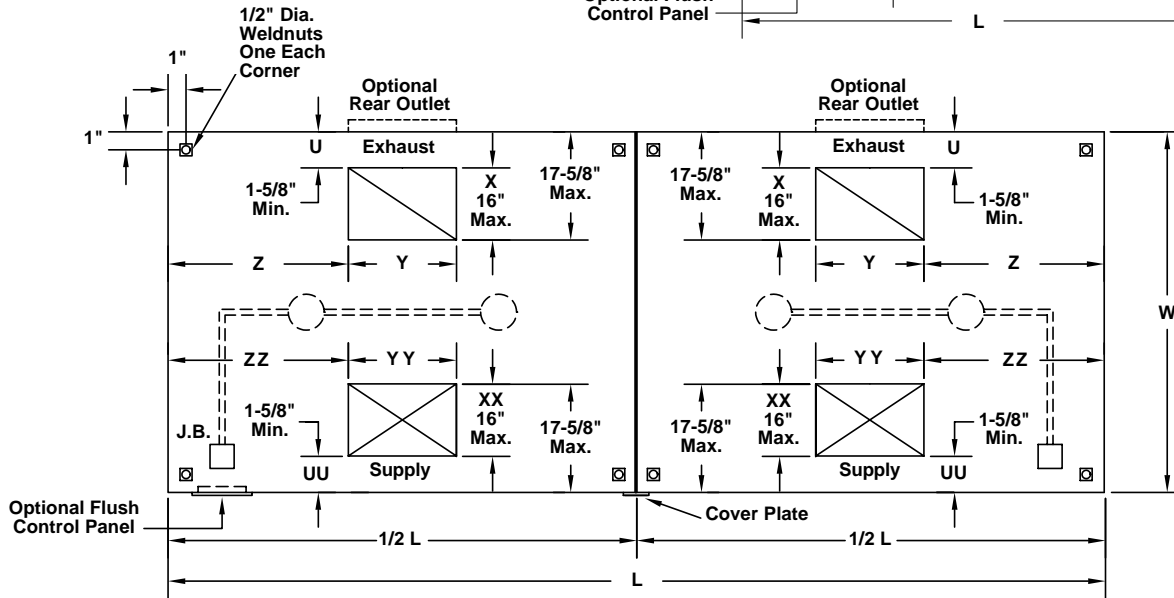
Optional Flush
Control Panel
L

1/2" Dia.
Weldnuts
One Each
Corner

1"
1"

Optional
Rear Outlet
U
Exhaust
1-5/8"
Min.
X
16"
Max.
17-5/8"
Max.
Z
Y
ZZ
YY
J.B.
1-5/8"
Min.
XX
16"
Max.
17-5/8"
Max.
UU
Supply

Optional
Rear Outlet
17-5/8"
Max.
X
16"
Max.
Exhaust
U
1-5/8"
Min.
Y
Z
W
YY
ZZ
17-5/8"
Max.
XX
16"
Max.
1-5/8"
Min.
Supply
UU

Optional Flush
Control Panel
Cover Plate
1/2 L
1/2 L
L